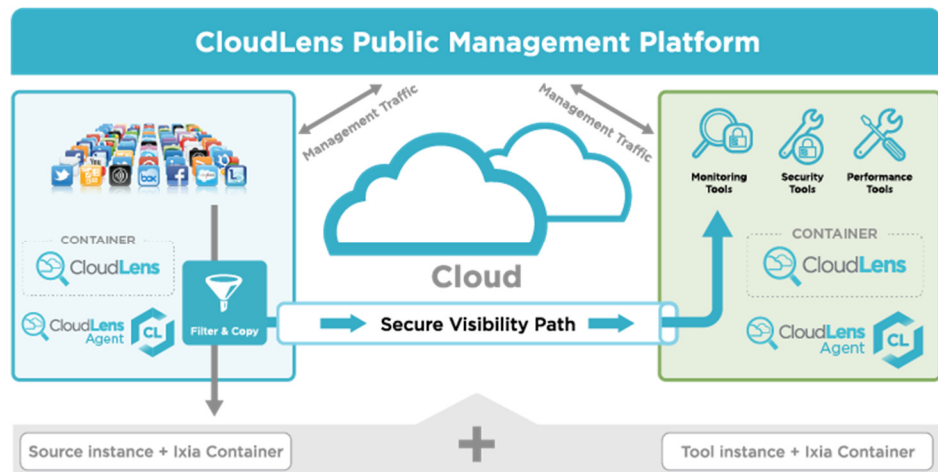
CloudLens Public Management Platform

Management Traffic

Management Traffic

CONTAINER

CloudLens

CloudLens Agent

CL

Filter & Copy

Cloud

Secure Visibility Path

Monitoring Tools

Security Tools

Performance Tools

CONTAINER

CloudLens

CloudLens Agent

CL

Source instance + Ixia Container

+

Tool instance + Ixia Container